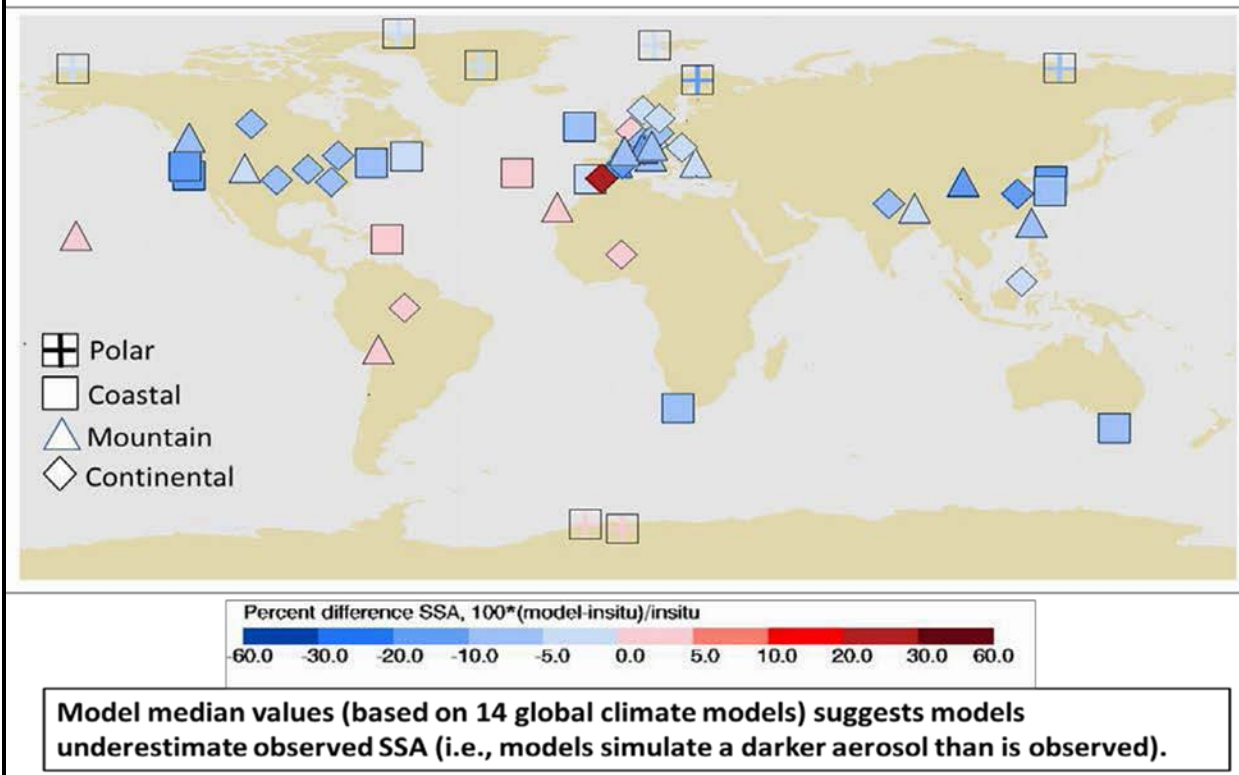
Polar
Coastal
Mountain
Continental

Percent difference SSA, 100*(model-insitu)/insitu

-60.0 -30.0 -20.0 -10.0 -5.0 0.0 5.0 10.0 20.0 30.0 60.0

Model median values (based on 14 global climate models) suggests models underestimate observed SSA (i.e., models simulate a darker aerosol than is observed).